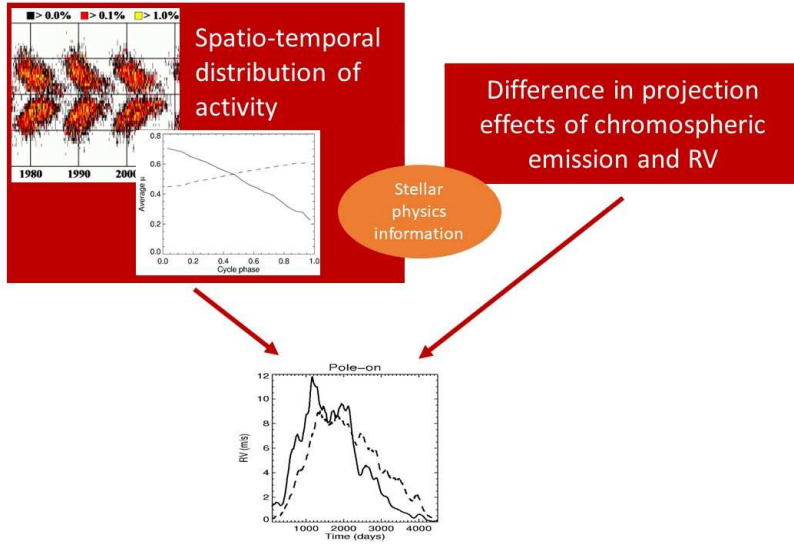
■ > 0.0% ■ > 0.1% ■ > 1.0%

1980 1990 2000

Spatio-temporal distribution of activity

Average μ
0.8
0.6
0.4
0.2
0.0
0.0 0.2 0.4 0.6 0.8 1.0
Cycle phase

Difference in projection effects of chromospheric emission and RV

Stellar physics information

Pole-on

RV (m/s)
12
10
8
6
4
2
0
1000 2000 3000 4000
Time (days)